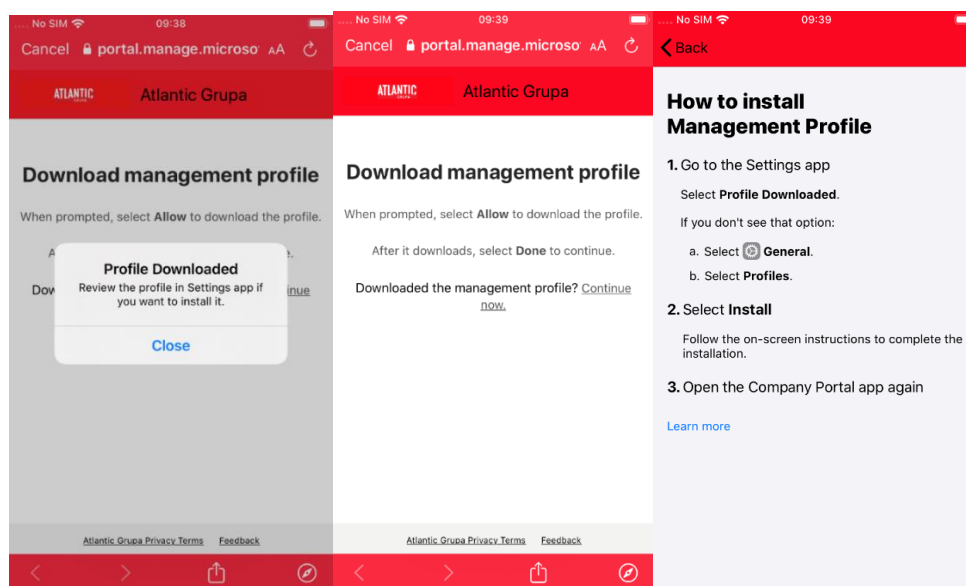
No SIM 09:38
Cancel portal.manage.microso AA

ATLANTIC Atlantic Grupa

Download management profile

When prompted, select Allow to download the profile.

A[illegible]e.

Dow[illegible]inue

Profile Downloaded
Review the profile in Settings app if you want to install it.

Close

Atlantic Grupa Privacy Terms Feedback

No SIM 09:39
Cancel portal.manage.microso AA

ATLANTIC Atlantic Grupa

Download management profile

When prompted, select Allow to download the profile.

After it downloads, select Done to continue.

Downloaded the management profile? Continue now.

Atlantic Grupa Privacy Terms Feedback

No SIM 09:39
Back

How to install Management Profile

1. Go to the Settings app

Select Profile Downloaded.

If you don't see that option:

a. Select General.

b. Select Profiles.

2. Select Install

Follow the on-screen instructions to complete the installation.

3. Open the Company Portal app again

Learn more